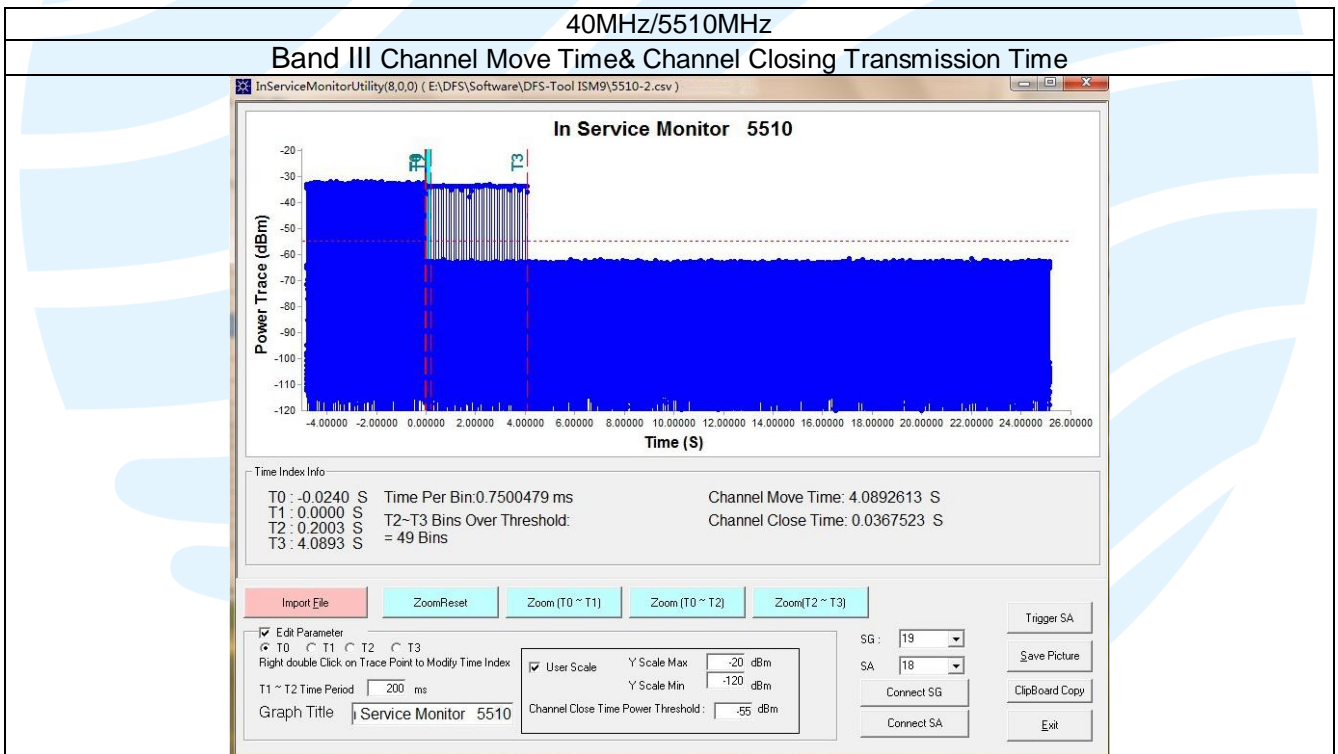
40MHz/5510MHz

Band III Channel Move Time& Channel Closing Transmission Time

InServiceMonitorUtility(8,0,0) ( E:\DFS\Software\DFS-Tool ISM9\5510-2.csv )

In Service Monitor 5510

T0 T1 T2 T3

-20
-30
-40
-50
-60
-70
-80
-90
-100
-110
-120

Power Trace (dBm)

-4.00000 -2.00000 0.00000 2.00000 4.00000 6.00000 8.00000 10.00000 12.00000 14.00000 16.00000 18.00000 20.00000 22.00000 24.00000 26.00000

Time (S)

Time Index Info

T0 : -0.0240 S
T1 : 0.0000 S
T2 : 0.2003 S
T3 : 4.0893 S

Time Per Bin:0.7500479 ms
T2~T3 Bins Over Threshold:
= 49 Bins

Channel Move Time: 4.0892613 S
Channel Close Time: 0.0367523 S

Import File | ZoomReset | Zoom (T0 ~ T1) | Zoom (T0 ~ T2) | Zoom(T2 ~ T3)

Edit Parameter
T0 T1 T2 T3
Right double Click on Trace Point to Modify Time Index

T1 ~ T2 Time Period 200 ms

Graph Title Service Monitor 5510

User Scale
Y Scale Max -20 dBm
Y Scale Min -120 dBm
Channel Close Time Power Threshold : -55 dBm

SG : 19
SA 18

Connect SG
Connect SA

Trigger SA
Save Picture
ClipBoard Copy
Exit